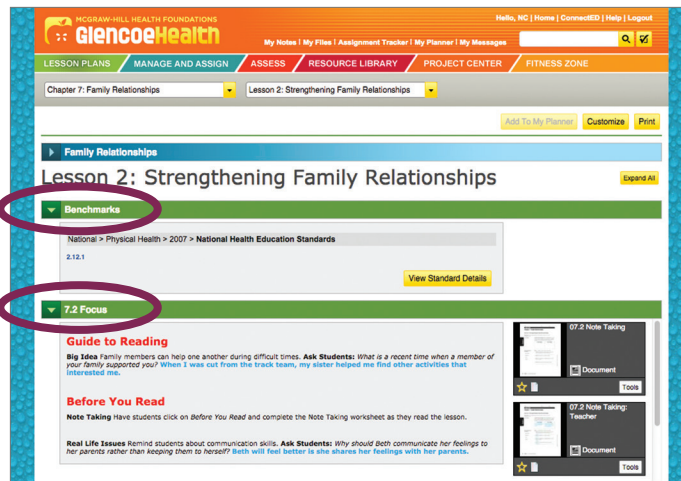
MCGRAW-HILL HEALTH FOUNDATIONS
GlencoeHealth

Hello, NC | Home | ConnectED | Help | Logout

My Notes | My Files | Assignment Tracker | My Planner | My Messages

LESSON PLANS
MANAGE AND ASSIGN
ASSESS
RESOURCE LIBRARY
PROJECT CENTER
FITNESS ZONE

Chapter 7: Family Relationships
Lesson 2: Strengthening Family Relationships

Add To My Planner
Customize
Print

Family Relationships

Lesson 2: Strengthening Family Relationships

Expand All

Benchmarks

National > Physical Health > 2007 > National Health Education Standards

2.12.1

View Standard Details

7.2 Focus

Guide to Reading

Big Idea Family members can help one another during difficult times. Ask Students: What is a recent time when a member of your family supported you? When I was cut from the track team, my sister helped me find other activities that interested me.

Before You Read

Note Taking Have students click on Before You Read and complete the Note Taking worksheet as they read the lesson.

Real Life Issues Remind students about communication skills. Ask Students: Why should Beth communicate her feelings to her parents rather than keeping them to herself? Beth will feel better is she shares her feelings with her parents.

07.2 Note Taking
Document
Tools

07.2 Note Taking: Teacher
Document
Tools